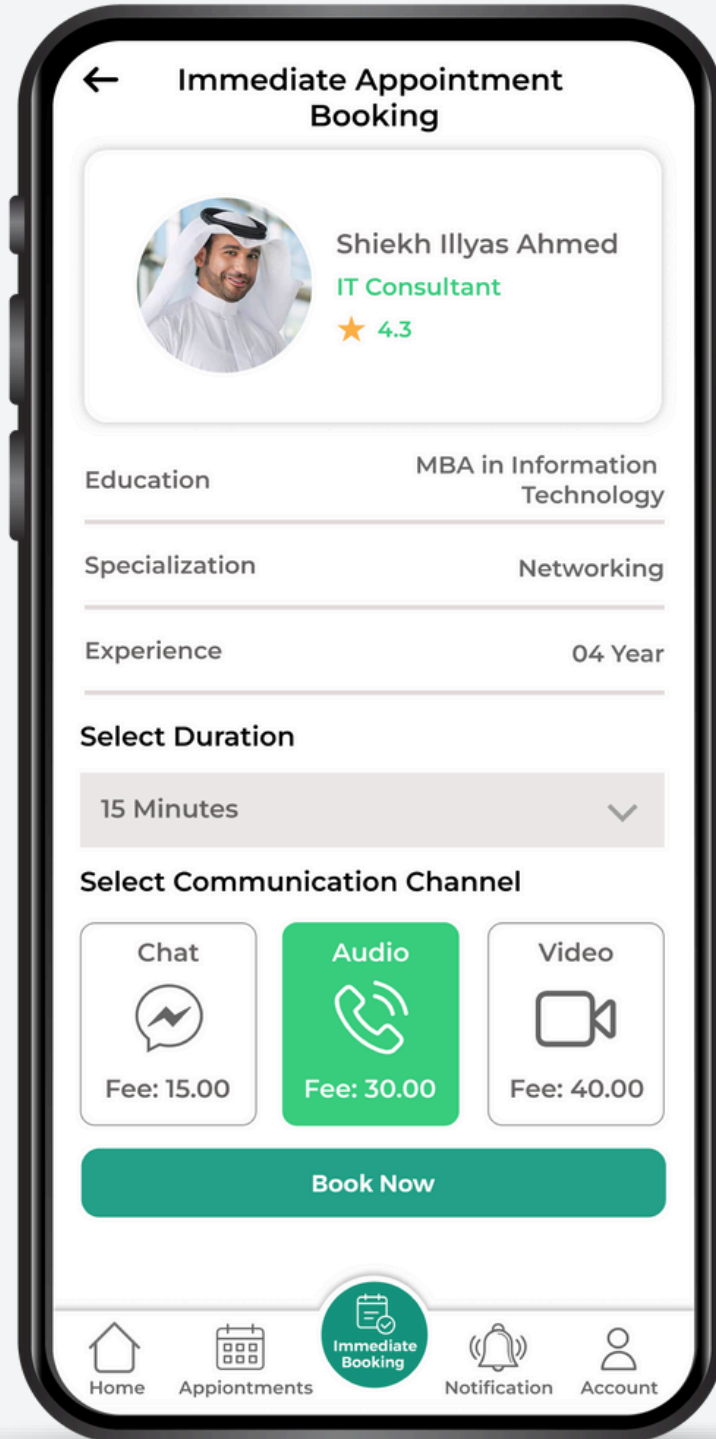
Immediate Appointment Booking

Shiekh Illyas Ahmed
IT Consultant
4.3

| | |
|---|---|
| Education | MBA in Information Technology |
| Specialization | Networking |
| Experience | 04 Year |

Select Duration

15 Minutes

Select Communication Channel

Chat
Fee: 15.00

Audio
Fee: 30.00

Video
Fee: 40.00

Book Now

Home Appiontments Immediate Booking Notification Account